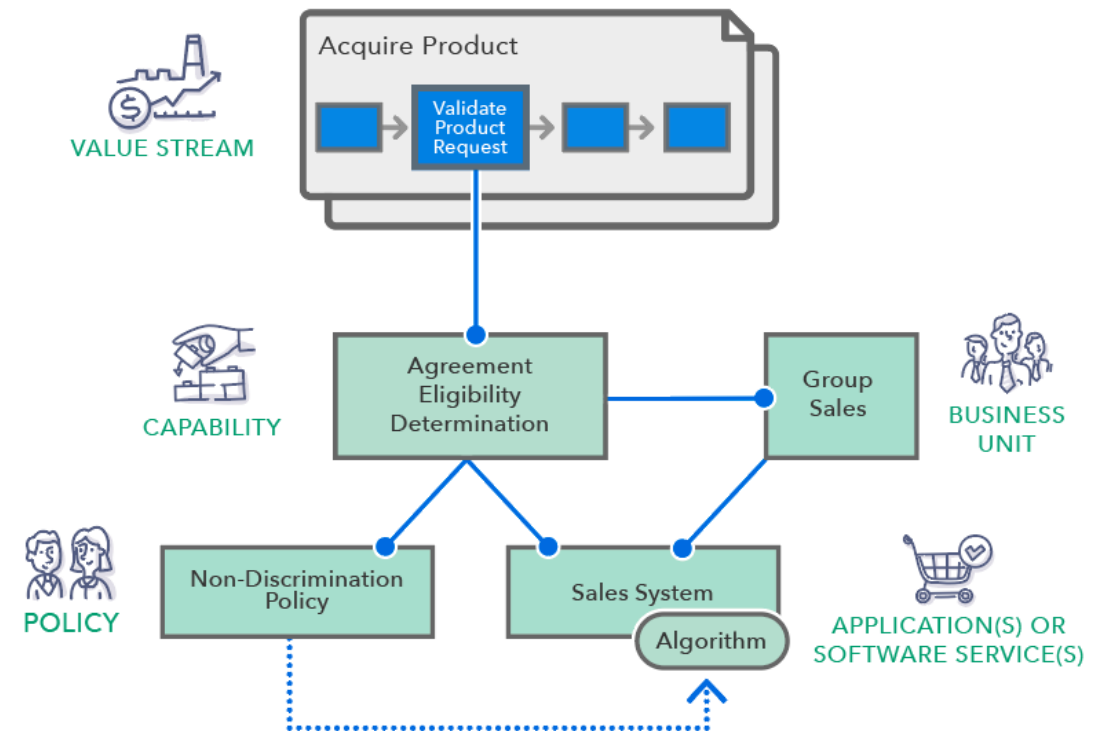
Acquire Product

Validate Product Request

VALUE STREAM

Agreement Eligibility Determination

Group Sales

CAPABILITY

BUSINESS UNIT

Non-Discrimination Policy

Sales System

Algorithm

POLICY

APPLICATION(S) OR SOFTWARE SERVICE(S)